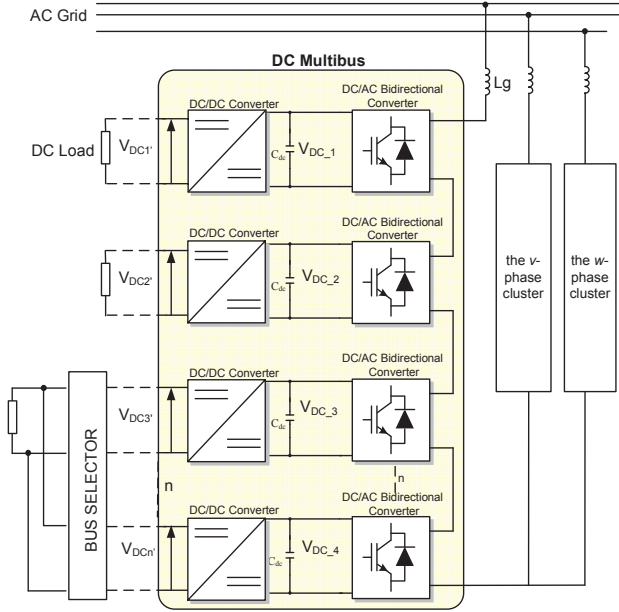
AC Grid

DC Multibus

DC/DC Converter

DC/AC Bidirectional Converter

Lg

DC Load

$V_{DC1'}$

$C_{dc}$

$V_{DC\_1}$

DC/DC Converter

DC/AC Bidirectional Converter

$V_{DC2'}$

$C_{dc}$

$V_{DC\_2}$

the *v*-phase cluster

the *w*-phase cluster

DC/DC Converter

DC/AC Bidirectional Converter

$V_{DC3'}$

$C_{dc}$

$V_{DC\_3}$

BUS SELECTOR

n

$I_n$

DC/DC Converter

DC/AC Bidirectional Converter

$V_{DCn'}$

$C_{dc}$

$V_{DC\_4}$